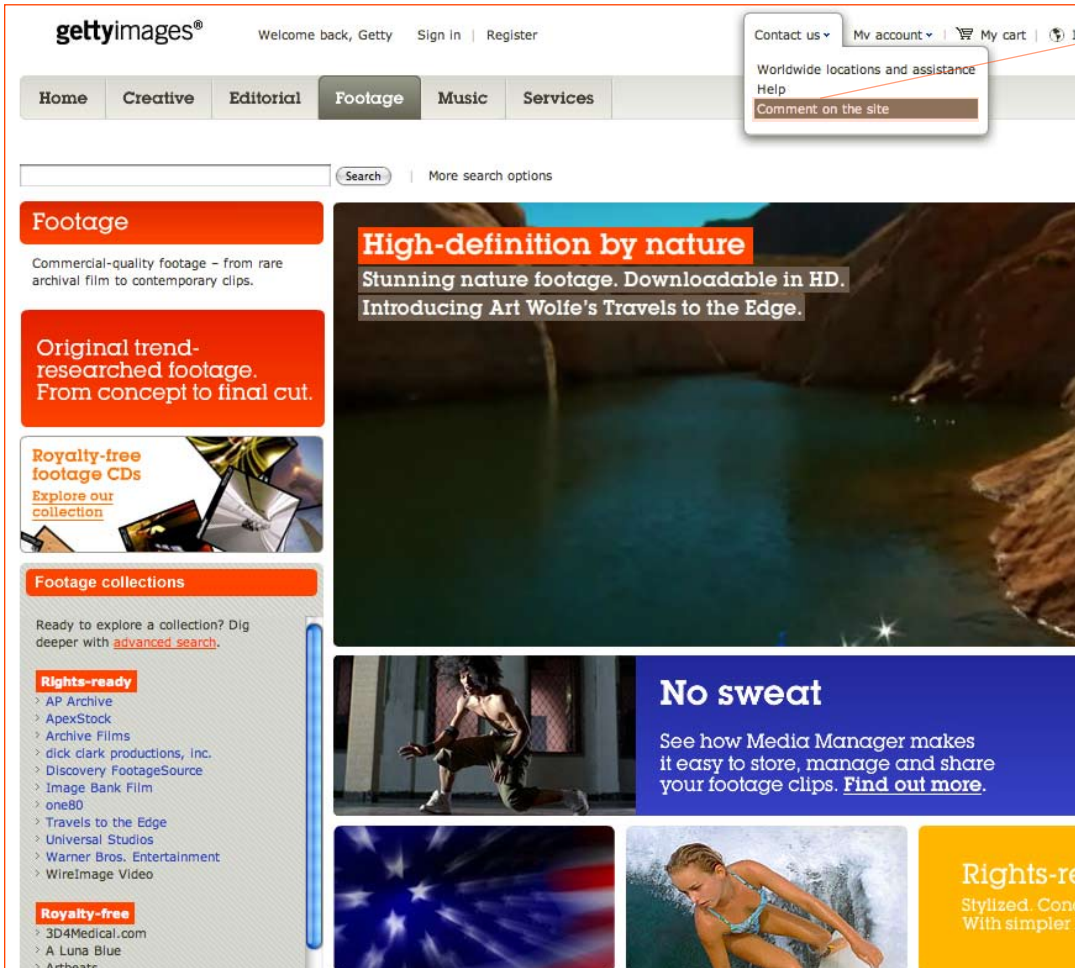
gettyimages®

Welcome back, Getty Sign in | Register

Contact us ▾ My account ▾ | My cart | 1

Worldwide locations and assistance
Help
Comment on the site

Home | Creative | Editorial | Footage | Music | Services

Search | More search options

Footage

Commercial-quality footage – from rare archival film to contemporary clips.

Original trend-researched footage. From concept to final cut.

Royalty-free footage CDs
Explore our collection

Footage collections

Ready to explore a collection? Dig deeper with advanced search.

Rights-ready
AP Archive
ApexStock
Archive Films
dick clark productions, inc.
Discovery FootageSource
Image Bank Film
one80
Travels to the Edge
Universal Studios
Warner Bros. Entertainment
WireImage Video

Royalty-free
3D4Medical.com
A Luna Blue
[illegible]

High-definition by nature
Stunning nature footage. Downloadable in HD.
Introducing Art Wolfe's Travels to the Edge.

No sweat
See how Media Manager makes it easy to store, manage and share your footage clips. Find out more.

Rights-re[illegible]
Stylized. Conc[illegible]
With simpler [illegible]